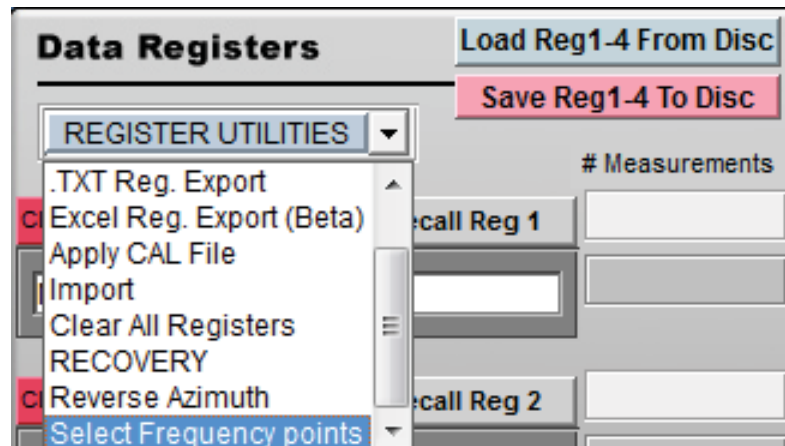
Data Registers

Load Reg1-4 From Disc

Save Reg1-4 To Disc

REGISTER UTILITIES

# Measurements

.TXT Reg. Export
Excel Reg. Export (Beta)
Apply CAL File
Import
Clear All Registers
RECOVERY
Reverse Azimuth
Select Frequency points

Cl

ecall Reg 1

Cl

ecall Reg 2